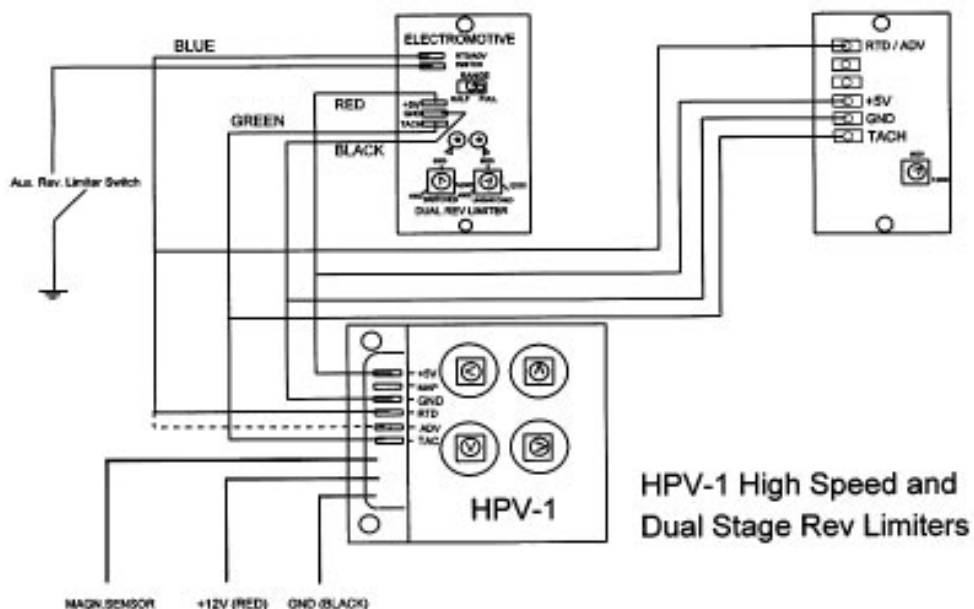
ELECTROMOTIVE

BLUE

RTD/ADV
SWITCH

RANGE
HALF FULL

RED

+5V
GND
TACH

GREEN

BLACK

DUAL REV LIMITER

Aux. Rev. Limiter Switch

RTD / ADV
+5V
GND
TACH

+5V
AMP
GND
RTD
ADV
TAC

HPV-1

HPV-1 High Speed and Dual Stage Rev Limiters

MAGN.SENSOR
+12V (RED)
GND (BLACK)